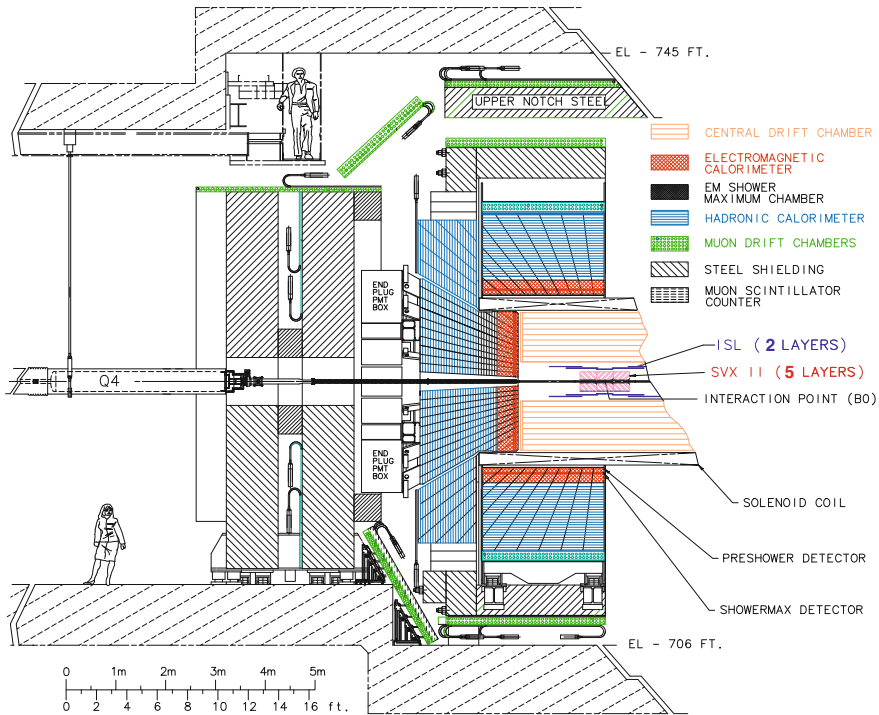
EL - 745 FT.

UPPER NOTCH STEEL

CENTRAL DRIFT CHAMBER

ELECTROMAGNETIC CALORIMETER

EM SHOWER MAXIMUM CHAMBER

HADRONIC CALORIMETER

MUON DRIFT CHAMBERS

STEEL SHIELDING

MUON SCINTILLATOR COUNTER

END PLUG PMT BOX

END PLUG PMT BOX

Q4

ISL (2 LAYERS)

SVX II (5 LAYERS)

INTERACTION POINT (B0)

SOLENOID COIL

PRESHOWER DETECTOR

SHOWERMAX DETECTOR

EL - 706 FT.

0 1m 2m 3m 4m 5m

0 2 4 6 8 10 12 14 16 ft.